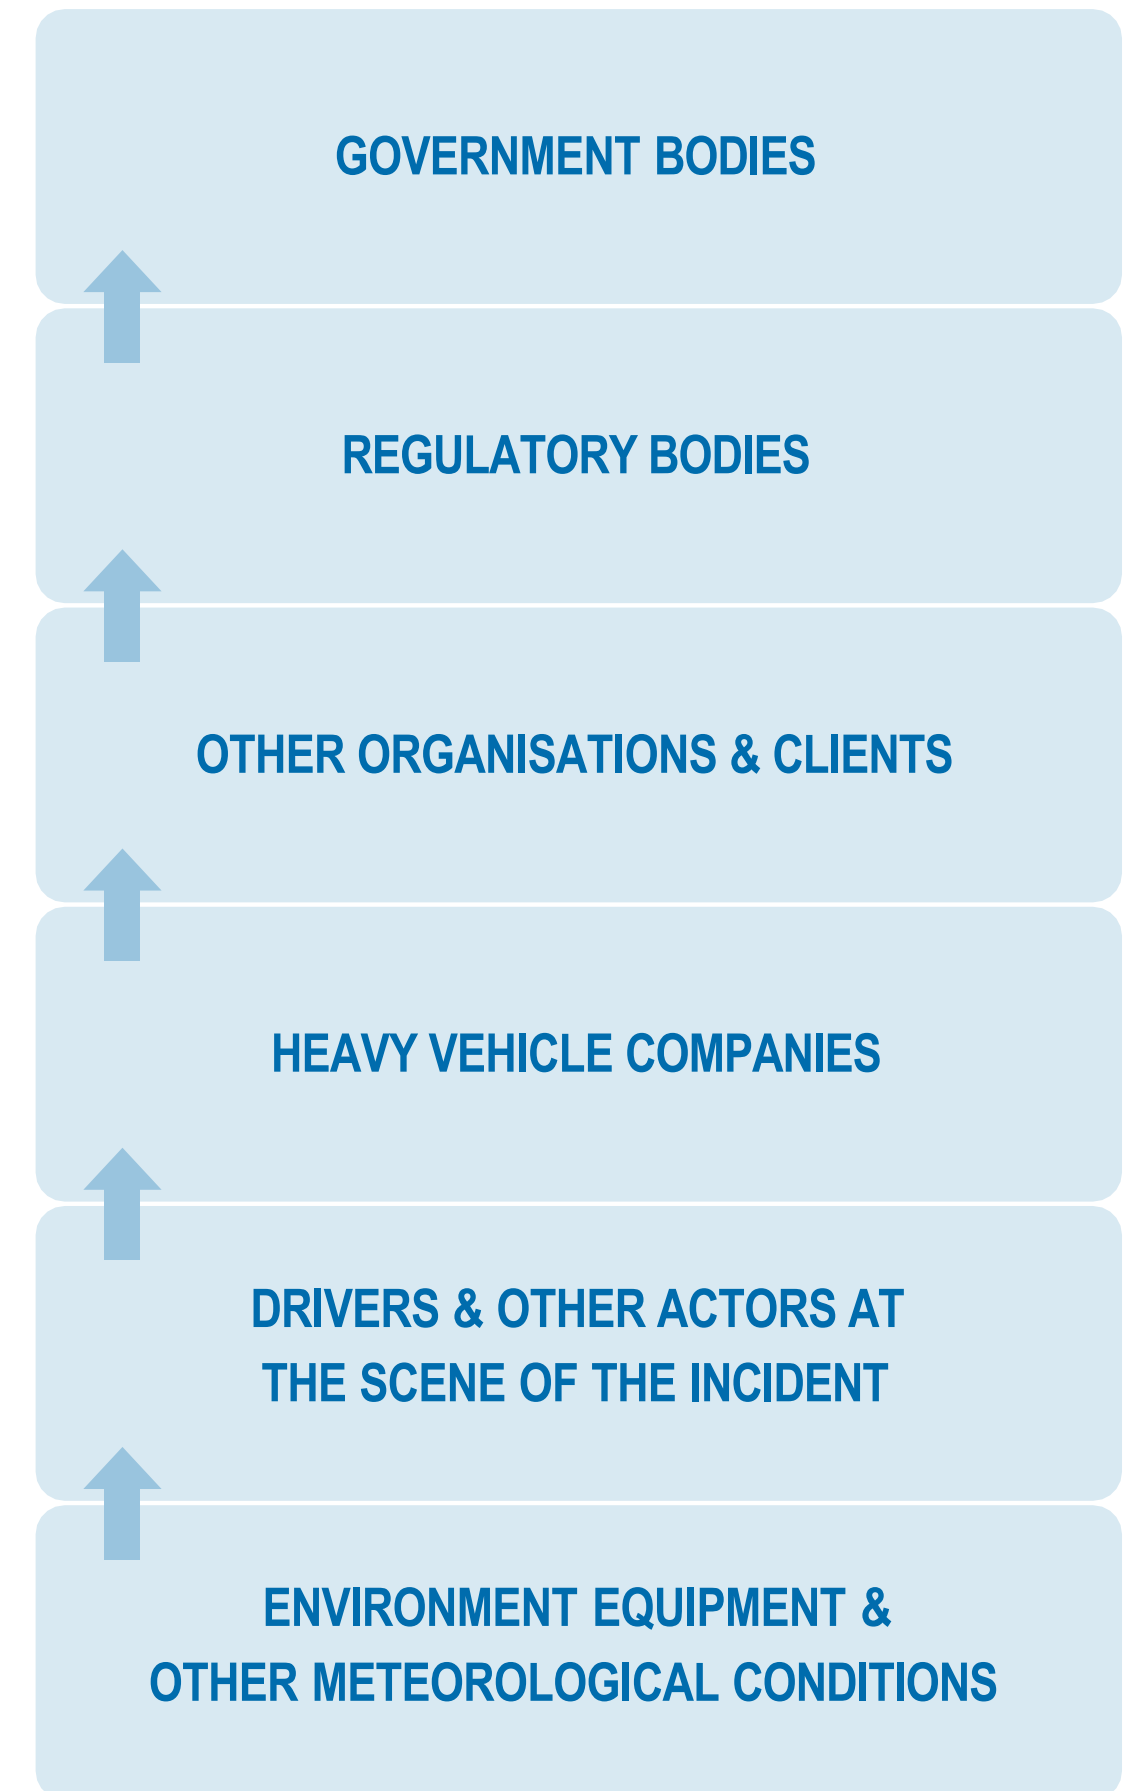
GOVERNMENT BODIES

REGULATORY BODIES

OTHER ORGANISATIONS & CLIENTS

HEAVY VEHICLE COMPANIES

DRIVERS & OTHER ACTORS AT THE SCENE OF THE INCIDENT

ENVIRONMENT EQUIPMENT & OTHER METEOROLOGICAL CONDITIONS